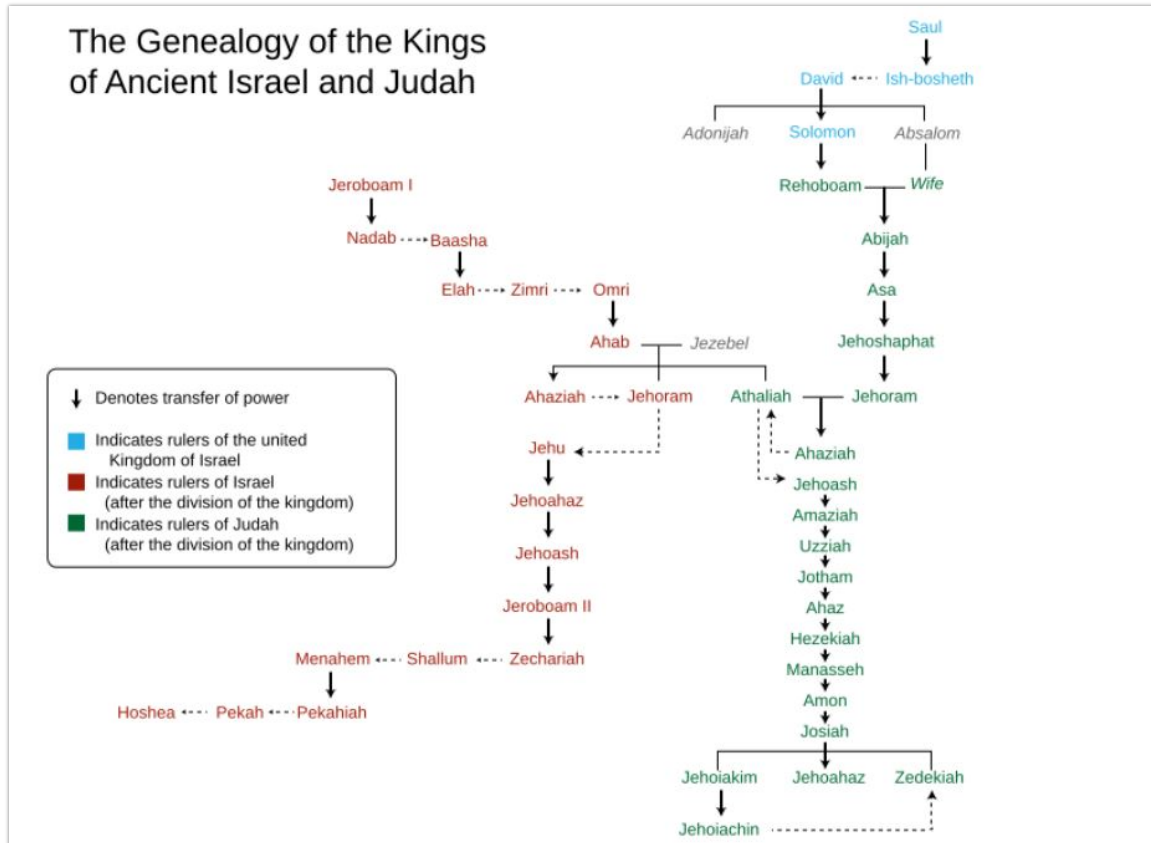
The Genealogy of the Kings of Ancient Israel and Judah

Saul
David Ish-bosheth
Adonijah Solomon Absalom
Rehoboam Wife
Abijah
Asa
Jehoshaphat
Jehoram
Ahaziah
Jehoash
Amaziah
Uzziah
Jotham
Ahaz
Hezekiah
Manasseh
Amon
Josiah
Jehoiakim Jehoahaz Zedekiah
Jehoiachin

Jeroboam I
Nadab Baasha
Elah Zimri Omri
Ahab Jezebel
Ahaziah Jehoram Athaliah
Jehu
Jehoahaz
Jehoash
Jeroboam II
Menahem Shallum Zechariah
Hoshea Pekah Pekahiah

Denotes transfer of power
Indicates rulers of the united Kingdom of Israel
Indicates rulers of Israel (after the division of the kingdom)
Indicates rulers of Judah (after the division of the kingdom)